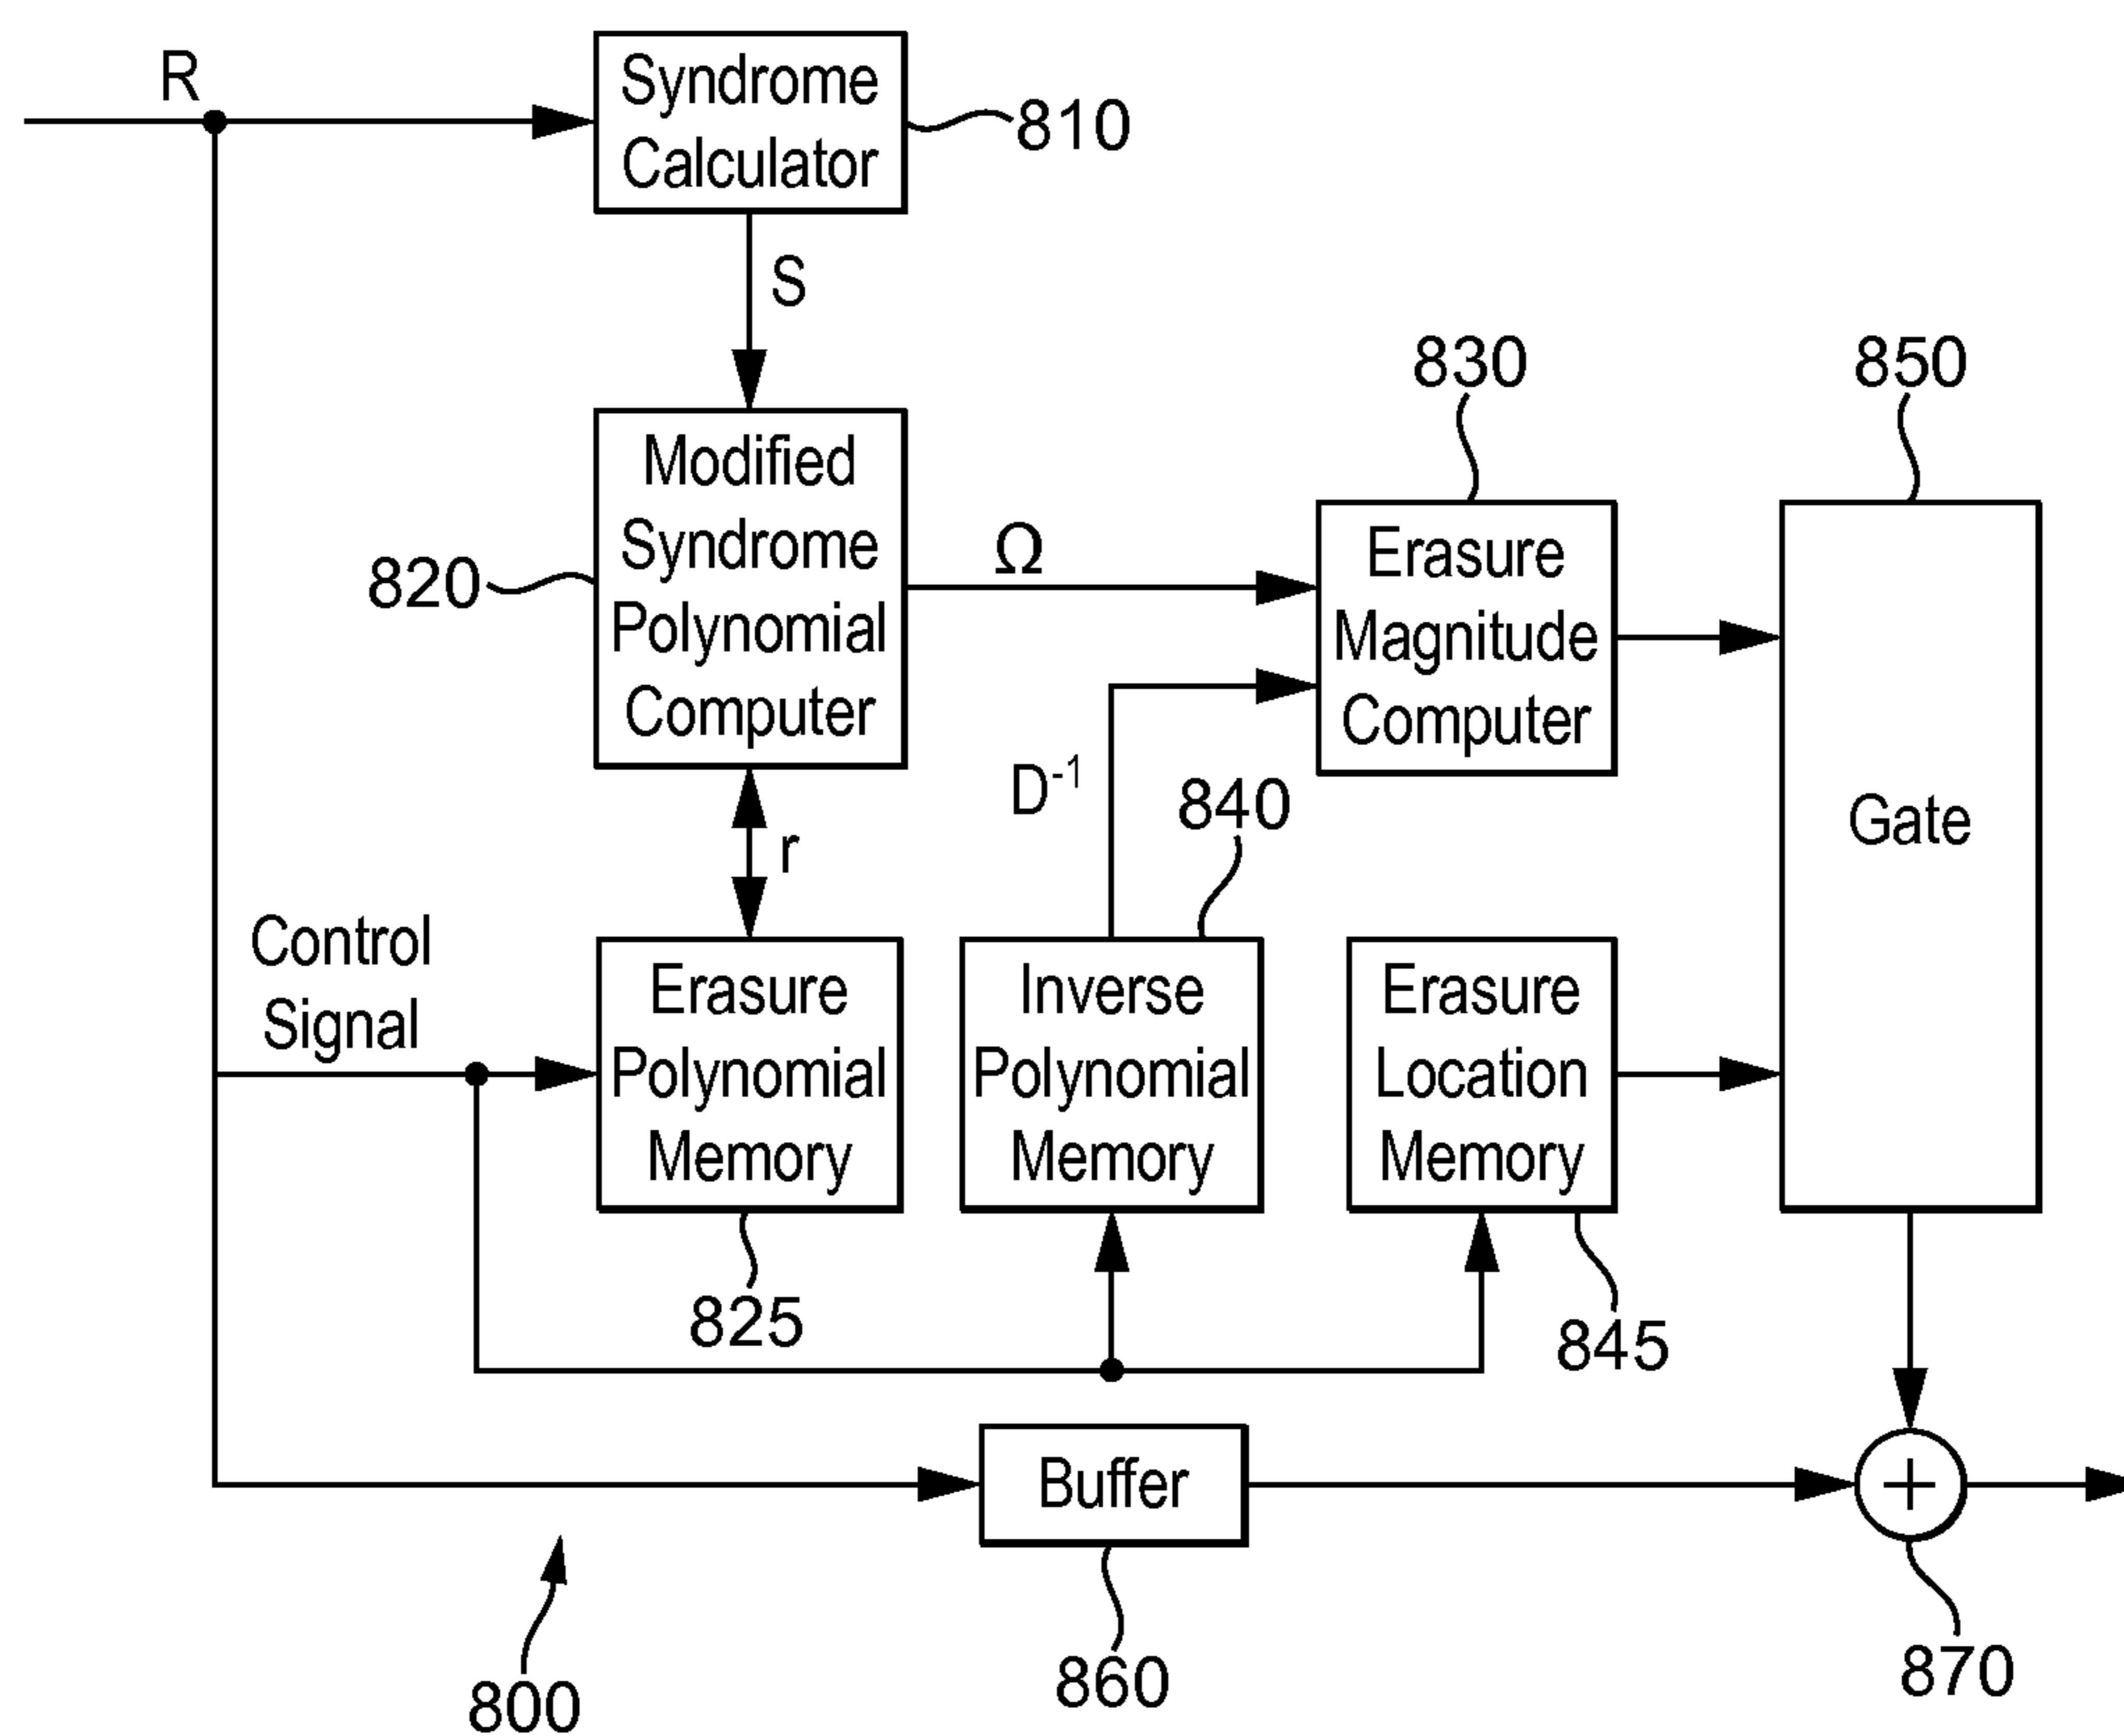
R

Syndrome Calculator

810

S

830

850

Modified Syndrome Polynomial Computer

820

$\Omega$

Erasure Magnitude Computer

Gate

$D^{-1}$

840

r

Control Signal

Erasure Polynomial Memory

Inverse Polynomial Memory

Erasure Location Memory

825

845

Buffer

800

860

870